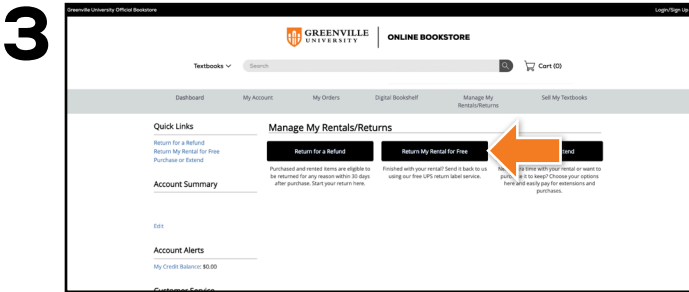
3

Greenville University Official Bookstore

Login/Sign Up

GREENVILLE UNIVERSITY

ONLINE BOOKSTORE

Textbooks

Search

Cart (0)

Dashboard

My Account

My Orders

Digital Bookshelf

Manage My Rentals/Returns

Sell My Textbooks

Quick Links

Return for a Refund
Return My Rental for Free
Purchase or Extend

Account Summary

Edit

Account Alerts

My Credit Balance: $0.00

Customer Service

Manage My Rentals/Returns

Return for a Refund

Purchased and rented items are eligible to be returned for any reason within 30 days after purchase. Start your return here.

Return My Rental for Free

Finished with your rental? Send it back to us using our free UPS return label service.

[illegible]tend

Ne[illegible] time with your rental or want to pur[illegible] it to keep? Choose your options here and easily pay for extensions and purchases.